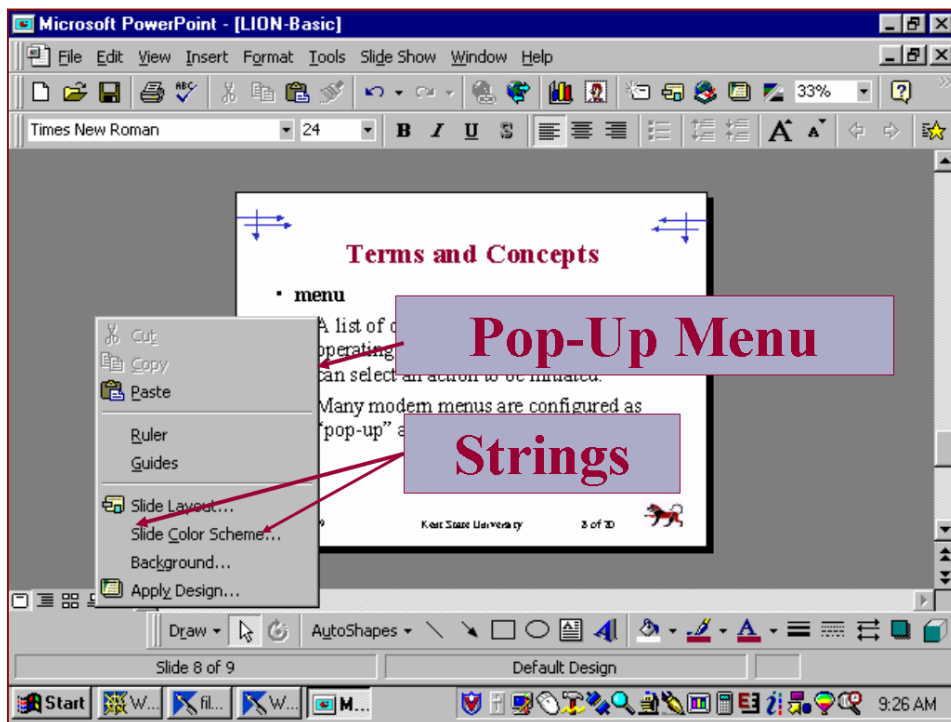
Microsoft PowerPoint - [LION-Basic]

File Edit View Insert Format Tools Slide Show Window Help

33%

Times New Roman 24 B I U S

Terms and Concepts

• menu

A list of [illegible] operating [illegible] can select an action to be initiated.

Many modern menus are configured as "pop-up" a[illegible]

Pop-Up Menu

Strings

Cut
Copy
Paste
Ruler
Guides
Slide Layout...
Slide Color Scheme...
Background...
Apply Design...

Kent State University 8 of 30

Draw AutoShapes

Slide 8 of 9 Default Design

Start W... fil... W... M... 9:26 AM